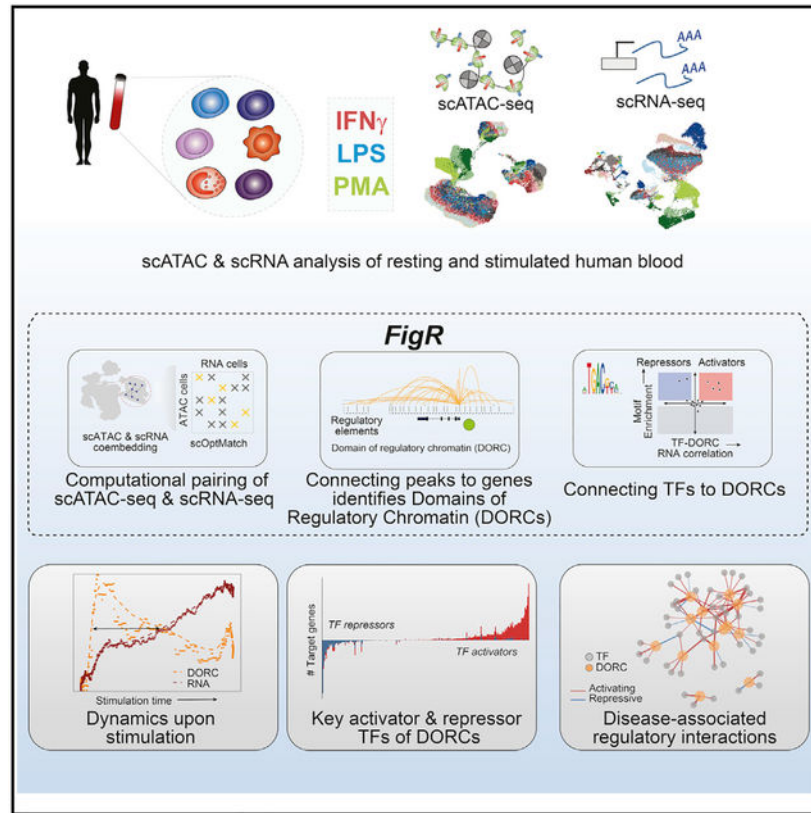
IFNγ
LPS
PMA

scATAC-seq

AAA
AAA
scRNA-seq

scATAC & scRNA analysis of resting and stimulated human blood

FigR

RNA cells
ATAC cells
scATAC & scRNA coembedding
scOptMatch

Computational pairing of scATAC-seq & scRNA-seq

Regulatory elements
Domain of regulatory chromatin (DORC)

Connecting peaks to genes identifies Domains of Regulatory Chromatin (DORCs)

Repressors
Activators
Motif Enrichment
TF-DORC RNA correlation

Connecting TFs to DORCs

DORC
RNA
Stimulation time

Dynamics upon stimulation

# Target genes
TF repressors
TF activators

Key activator & repressor TFs of DORCs

TF
DORC
Activating
Repressive

Disease-associated regulatory interactions